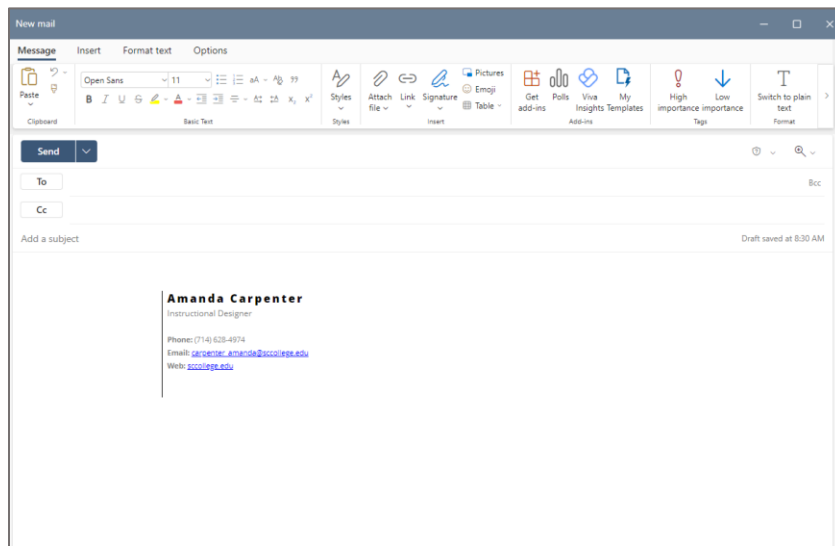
New mail

Message Insert Format text Options

Paste
Clipboard

Open Sans 11
B I U S
Basic Text

Styles
Styles

Attach file Link Signature Pictures Emoji Table
Insert

Get add-ins Polls Viva Insights My Templates
Add-ins

High importance Low importance
Tags

Switch to plain text
Format

Send

To

Bcc

Cc

Add a subject

Draft saved at 8:30 AM

Amanda Carpenter
Instructional Designer

Phone: (714) 628-4974
Email: carpenter_amanda@sccollege.edu
Web: sccollege.edu